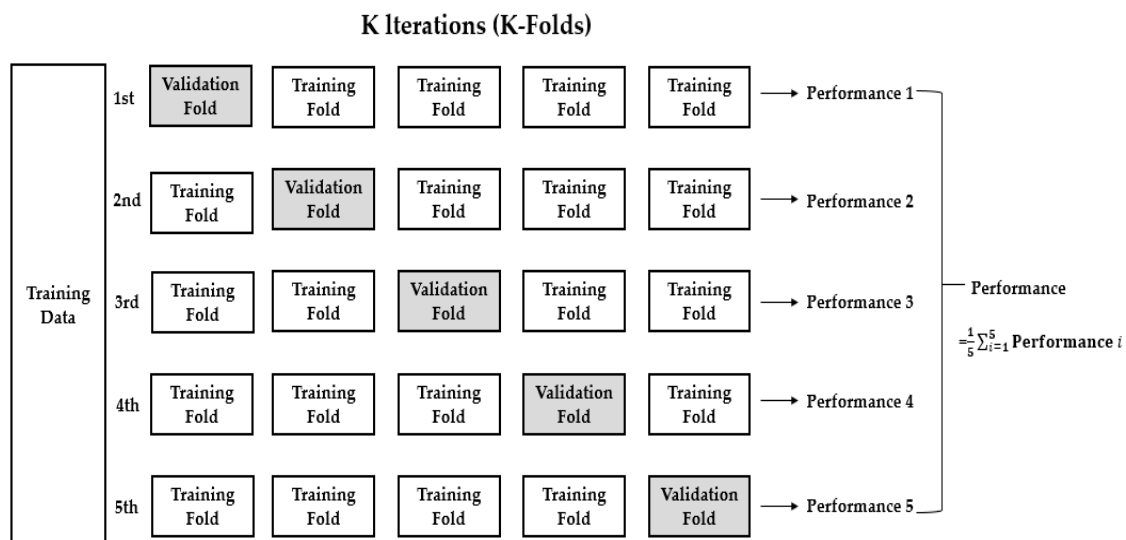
K lterations (K-Folds)

Training Data

1st Validation Fold | Training Fold | Training Fold | Training Fold | Training Fold → Performance 1

2nd Training Fold | Validation Fold | Training Fold | Training Fold | Training Fold → Performance 2

3rd Training Fold | Training Fold | Validation Fold | Training Fold | Training Fold → Performance 3

4th Training Fold | Training Fold | Training Fold | Validation Fold | Training Fold → Performance 4

5th Training Fold | Training Fold | Training Fold | Training Fold | Validation Fold → Performance 5

Performance

$=\frac{1}{5}\sum_{i=1}^{5}$ Performance $i$